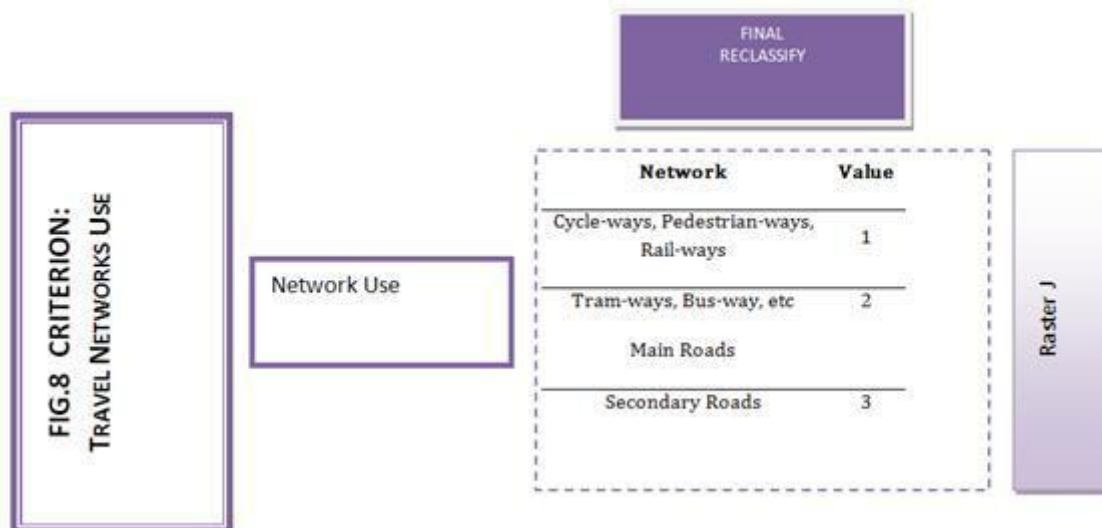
FIG.8 CRITERION:
TRAVEL NETWORKS USE

Network Use

FINAL
RECLASSIFY

| Network | Value |
|---|---|
| Cycle-ways, Pedestrian-ways, Rail-ways | 1 |
| Tram-ways, Bus-way, etc Main Roads | 2 |
| Secondary Roads | 3 |

Raster J